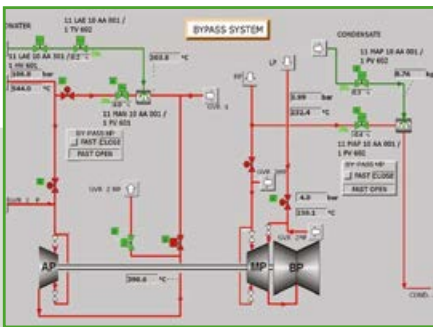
BYPASS SYSTEM

WATER

11 LAE 10 AA 001 / 1 TV 602

11 LAE 10 AA 001 / 2

1 HN 601

100.8 bar

344.0 °C

263.8 °C

11 MAN 10 AA 001 / 1 PV 601

0.0

0.0

BY-PASS HP

FAST CLOSE

FAST OPEN

GVR 1

GVR 2 HP

GVR 1 P

HP

LP

CONDENSATE

11 MAP 10 AA 001 / 1 PV 602

0.0

8.76 kg

3.99 bar

232.4 °C

0.0

11 PAP 10 AA 001 / 1 PV 602

BY-PASS HP

FAST CLOSE

FAST OPEN

GVR

4.0 bar

159.1 °C

GVR 2HP

AP

MP

BP

390.6 °C

COND.